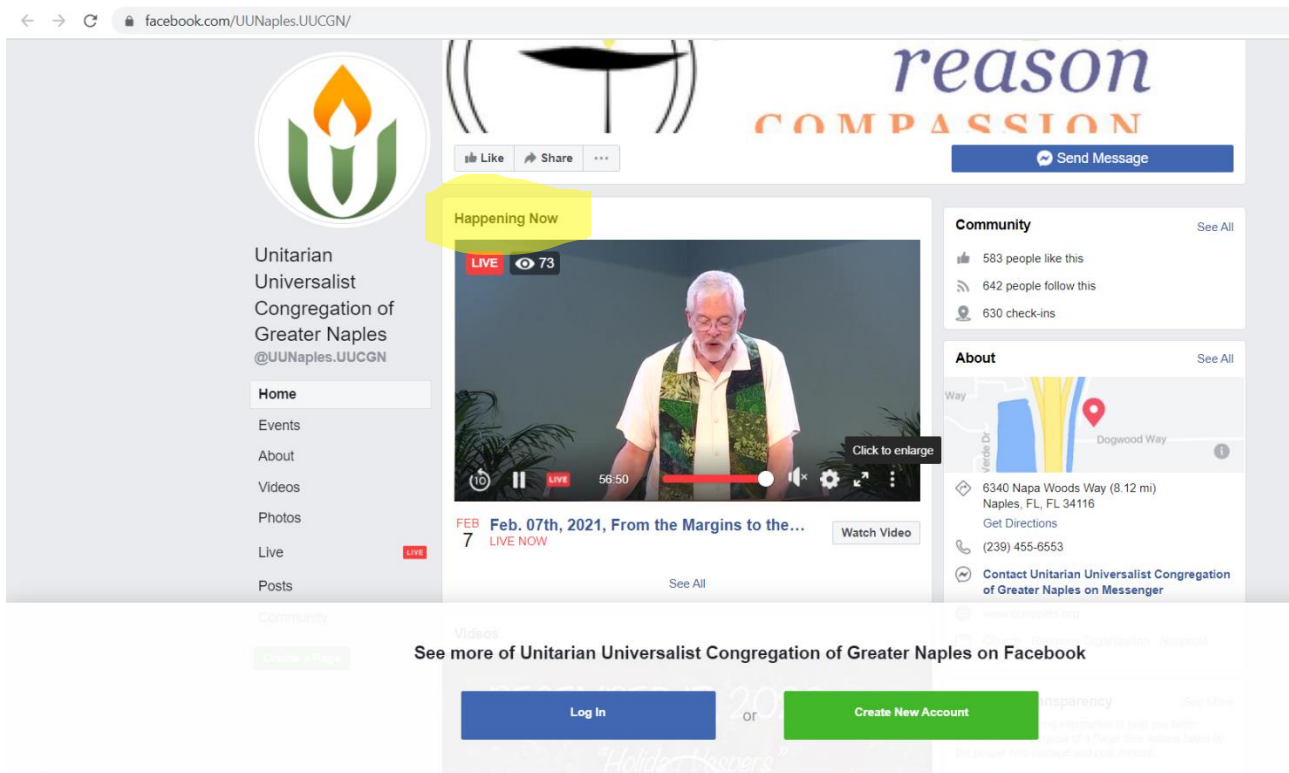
facebook.com/UUNaples.UUCGN/

reason
COMPASSION

Like Share ···

Send Message

Unitarian Universalist Congregation of Greater Naples
@UUNaples.UUCGN

Home
Events
About
Videos
Photos
Live LIVE
Posts
Community
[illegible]

Happening Now

LIVE 73

Click to enlarge

LIVE 56:50

FEB 7 Feb. 07th, 2021, From the Margins to the...
LIVE NOW

Watch Video

See All

Videos

Community See All
583 people like this
642 people follow this
630 check-ins

About See All
Way
Dogwood Way
6340 Napa Woods Way (8.12 mi)
Naples, FL, FL 34116
Get Directions
(239) 455-6553
Contact Unitarian Universalist Congregation of Greater Naples on Messenger
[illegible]
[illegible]

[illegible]sparency See More

See more of Unitarian Universalist Congregation of Greater Naples on Facebook

Log In
or
Create New Account